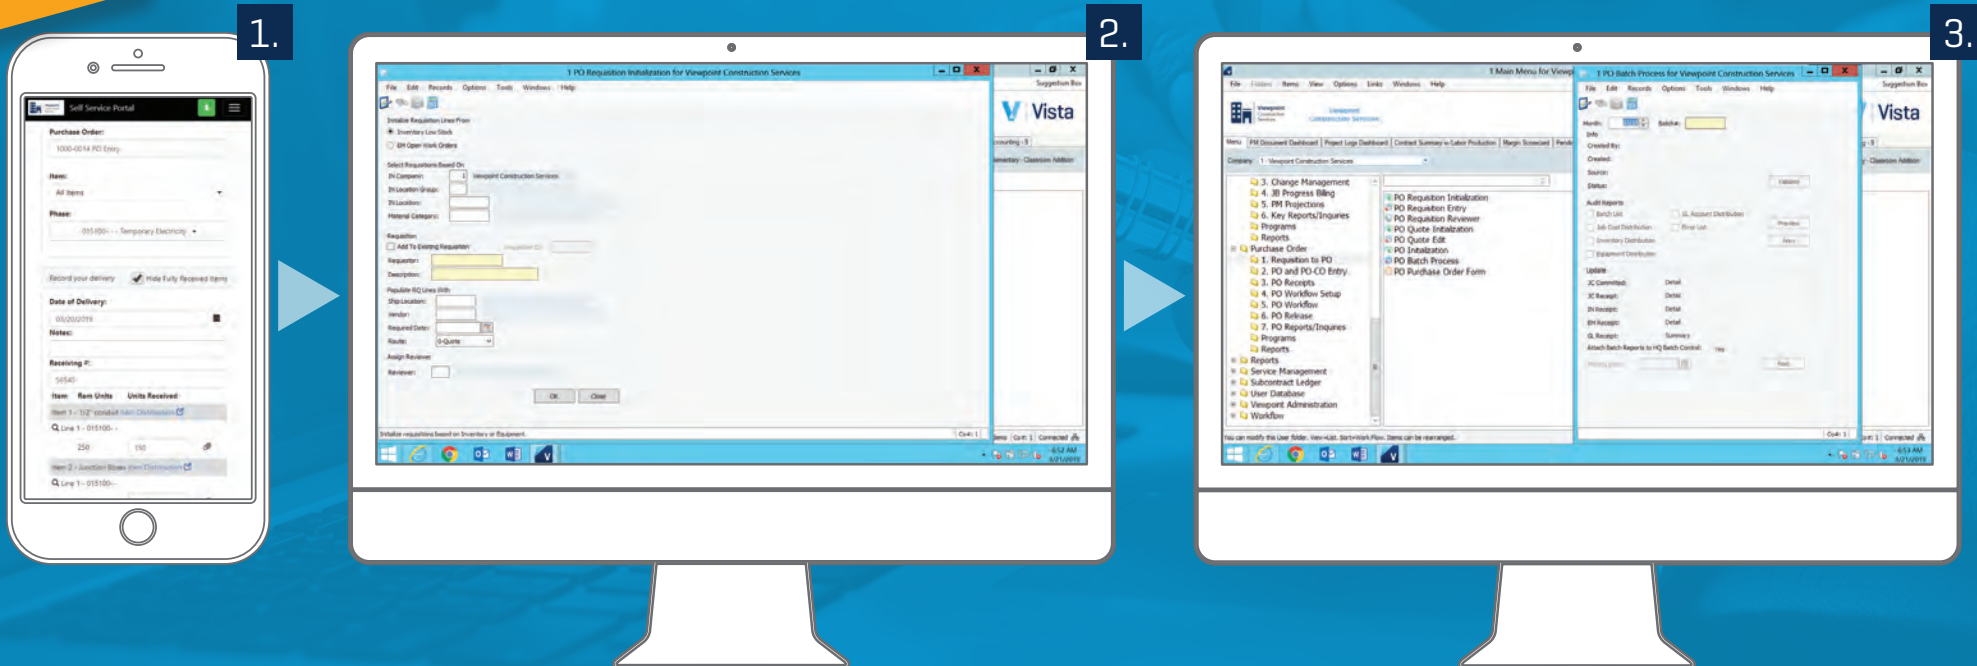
1.

Self Service Portal

Purchase Order:

1000-0014 PO Entry

Item:

All Items

Phase:

015100- - - Temporary Electricity

Record your delivery

Hide Fully Received Items

Date of Delivery:

03/20/2019

Notes:

Receiving #:

56540

| Item | Item Units | Units Received |
|---|---|---|
| Item 1 - 1/2" conduit Item Distribution | | |

Line 1 - 015100-

250 150

Item 2 - Junction Boxes Item Distribution

Line 1 - 015100-

2.

1 PO Requisition Initialization for Viewpoint Construction Services

File Edit Records Options Tools Windows Help

Initialize Requisition Lines From

Inventory Low Stock

EM Open Work Orders

Select Requisitions Based On

IN Company:

IN Location Group:

IN Location:

Material Category:

Requisition

Add To Existing Requisition

Requestor:

Description:

Populate RQ Lines With

Ship Location:

Vendor:

Required Date:

Route:

Assign Reviewer

Reviewer:

OK Close

Initialize requisitions based on Inventory or Equipment.

Vista

3.

1 Main Menu for Viewpoint

File Folders Items View Options Links Windows Help

Viewpoint Construction Services

Company: 1 - Viewpoint Construction Services

3. Change Management
4. JB Progress Billing
5. PM Projections
6. Key Reports/Inquiries
Programs
Reports
Purchase Order
1. Requisition to PO
2. PO and PO-CO Entry
3. PO Receipts
4. PO Workflow Setup
5. PO Workflow
6. PO Release
7. PO Reports/Inquiries
Programs
Reports
Reports
Service Management
Subcontract Ledger
User Database
Viewpoint Administration
Workflow

PO Requisition Initialization
PO Requisition Entry
PO Requisition Reviewer
PO Quote Initialization
PO Quote Edit
PO Initialization
PO Batch Process
PO Purchase Order Form

You can modify the User folder. View=List. Sort=Work Flow. Items can be rearranged.

1 PO Batch Process for Viewpoint Construction Services

File Edit Records Options Tools Windows Help

Month:

Batch#:

Info

Created By:

Created:

Source:

Status:

Audit Reports

Update

Vista